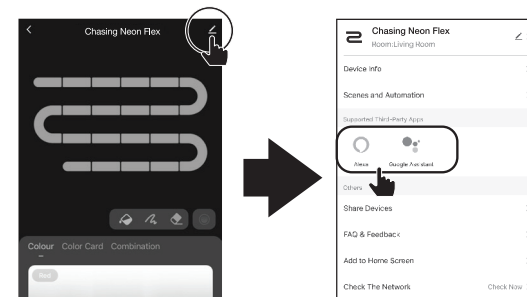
Chasing Neon Flex

Colour Color Card Combination

Chasing Neon Flex
Room:Living Room

Device Info

Scenes and Automation

Supported Third-Party Apps

Alexa Google Assistant

Others

Share Devices

FAQ & Feedback

Add to Home Screen

Check The Network Check Now